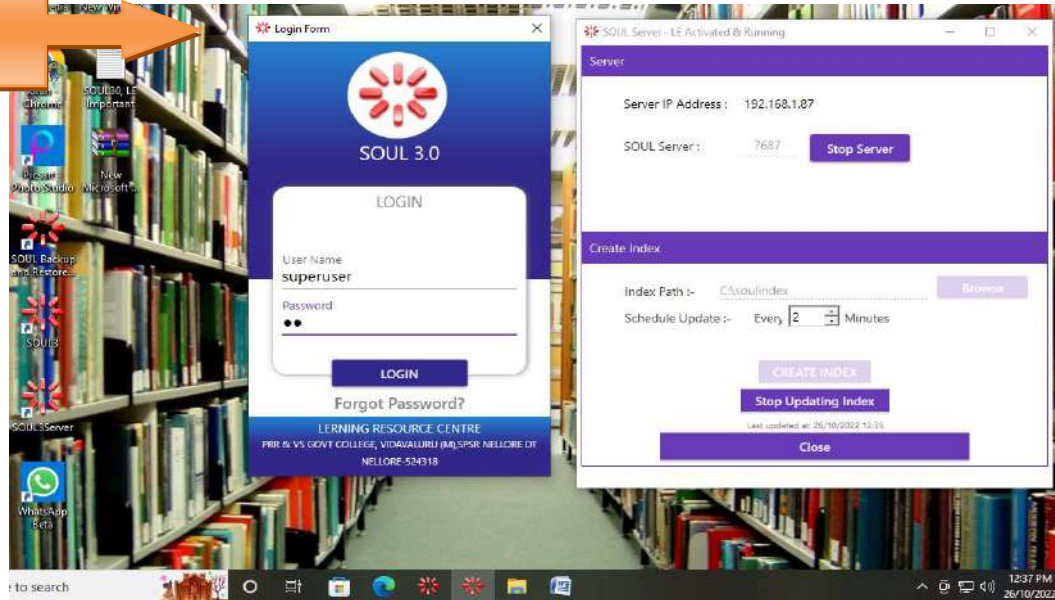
Login Form

SOUL 3.0

LOGIN

User Name
superuser

Password
••

LOGIN

Forgot Password?

LERNING RESOURCE CENTRE
PRR & VS GOVT COLLEGE, VIDAVALURU (M),SPSR NELLORE DT
NELLORE-524318

SOUL Server - LE Activated & Running

Server

Server IP Address : 192.168.1.87

SOUL Server : 7687 Stop Server

Create Index

Index Path :- C:\soulindex Browse

Schedule Update :- Every 2 Minutes

CREATE INDEX

Stop Updating Index

Last updated at: 26/10/2022 12:35

Close

Chrome
SOUL3.0_LE Important
Picsart Photo Studio
New Microsoft...
SOUL Backup and Restore...
SOUL3
SOUL3Server
WhatsApp Beta

to search

12:37 PM
26/10/2022